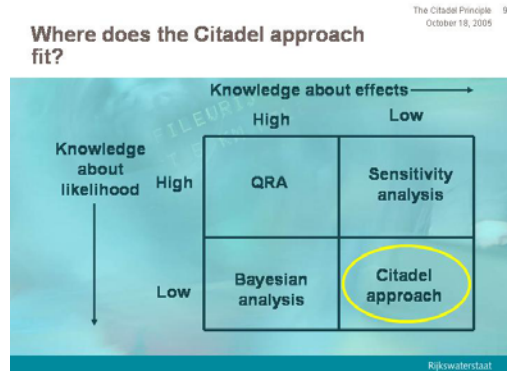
The Citadel Principle 9
October 18, 2005

Where does the Citadel approach fit?

Knowledge about effects

Knowledge about likelihood

| | High | Low |
|---|---|---|
| High | QRA | Sensitivity analysis |
| Low | Bayesian analysis | Citadel approach |

Rijkswaterstaat